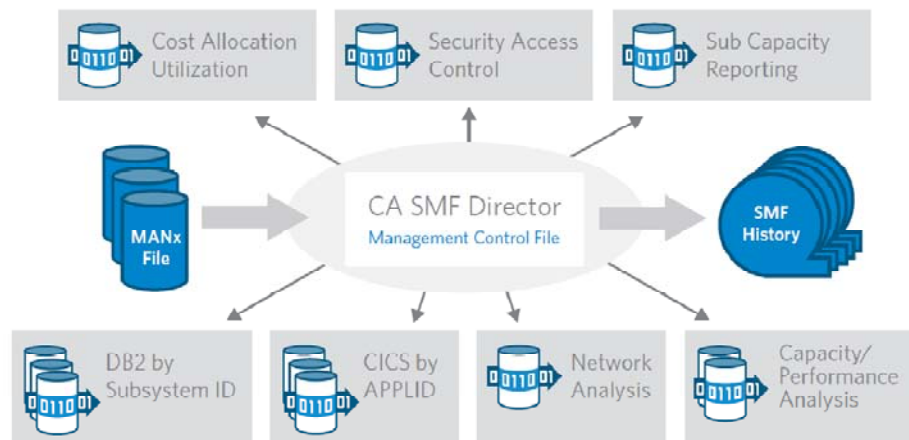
0110 01 Cost Allocation Utilization

0110 01 Security Access Control

0110 01 Sub Capacity Reporting

MANx File

CA SMF Director
Management Control File

SMF History

0110 01 DB2 by Subsystem ID

0110 01 CICS by APPLID

0110 01 Network Analysis

0110 01 Capacity/ Performance Analysis